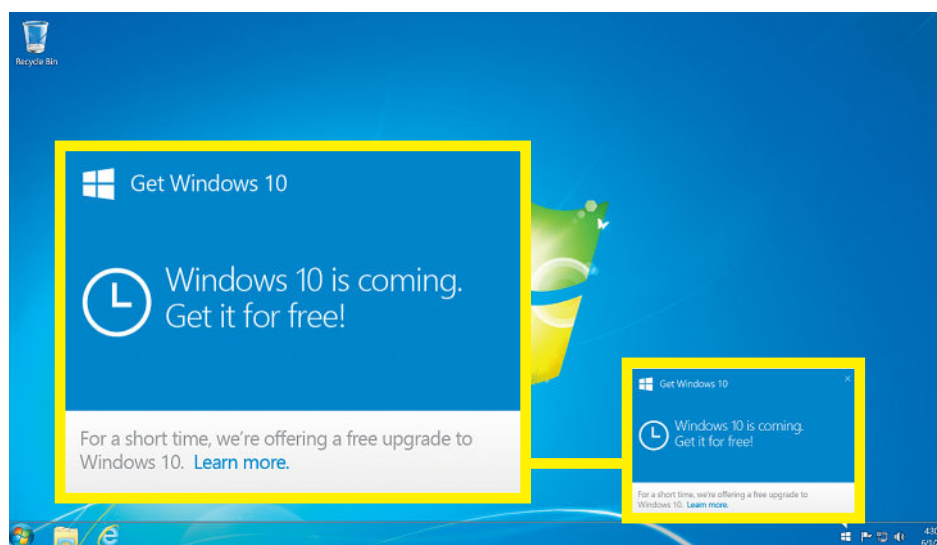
Recycle Bin

Get Windows 10

Windows 10 is coming.
Get it for free!

For a short time, we're offering a free upgrade to Windows 10. Learn more.

Get Windows 10

×

Windows 10 is coming.
Get it for free!

For a short time, we're offering a free upgrade to Windows 10. Learn more.

4:3
6/1/